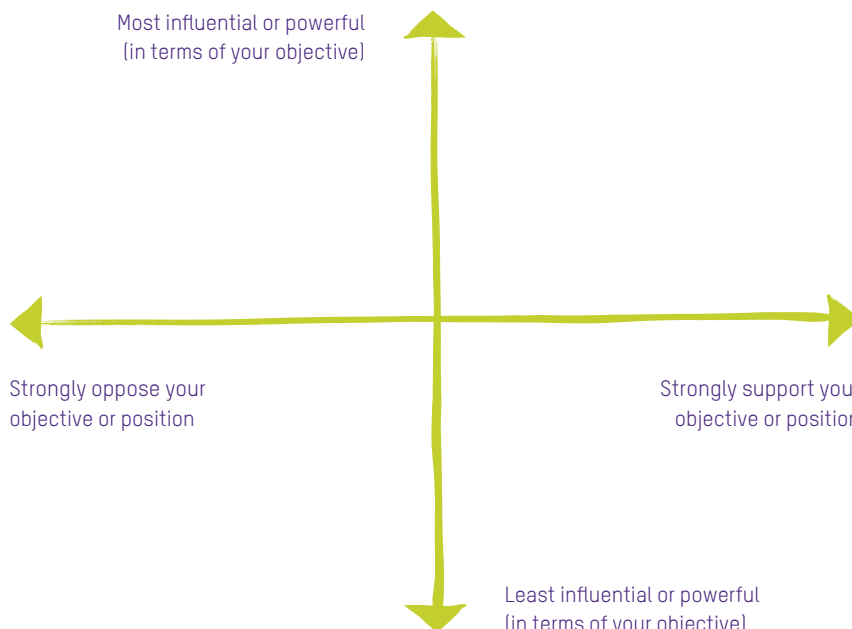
Most influential or powerful (in terms of your objective)

Strongly oppose your objective or position

Strongly support you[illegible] objective or positio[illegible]

Least influential or powerful (in terms of your objective)